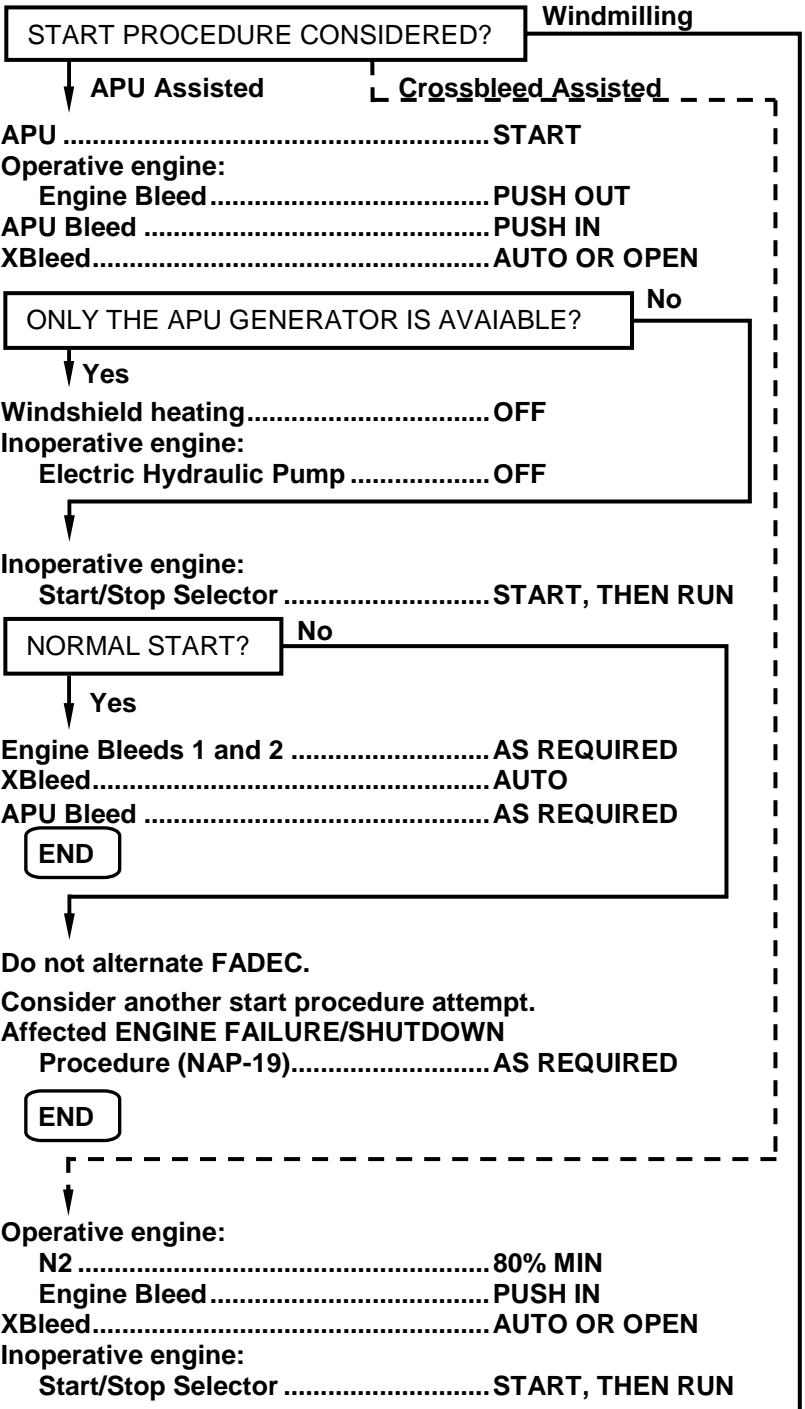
START PROCEDURE CONSIDERED?

Windmilling

APU Assisted

Crossbleed Assisted

APU ..................................................START
Operative engine:
Engine Bleed.......................................PUSH OUT
APU Bleed .........................................PUSH IN
XBleed.................................................AUTO OR OPEN

ONLY THE APU GENERATOR IS AVAIABLE?

No

Yes

Windshield heating.............................OFF
Inoperative engine:
Electric Hydraulic Pump ..................OFF

Inoperative engine:
Start/Stop Selector ...........................START, THEN RUN

NORMAL START?

No

Yes

Engine Bleeds 1 and 2 ..........................AS REQUIRED
XBleed.................................................AUTO
APU Bleed ..........................................AS REQUIRED

END

Do not alternate FADEC.

Consider another start procedure attempt.
Affected ENGINE FAILURE/SHUTDOWN
Procedure (NAP-19)..........................AS REQUIRED

END

Operative engine:
N2 ......................................................80% MIN
Engine Bleed.......................................PUSH IN
XBleed.................................................AUTO OR OPEN
Inoperative engine:
Start/Stop Selector ...........................START, THEN RUN